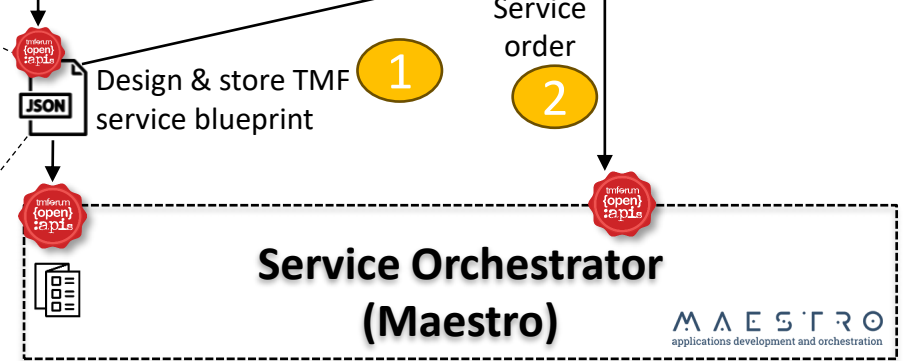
tmforum {open} :apis

JSON

Design & store TMF service blueprint

1

Service order

2

tmforum {open} :apis

tmforum {open} :apis

Service Orchestrator (Maestro)

MAESTRO
applications development and orchestration